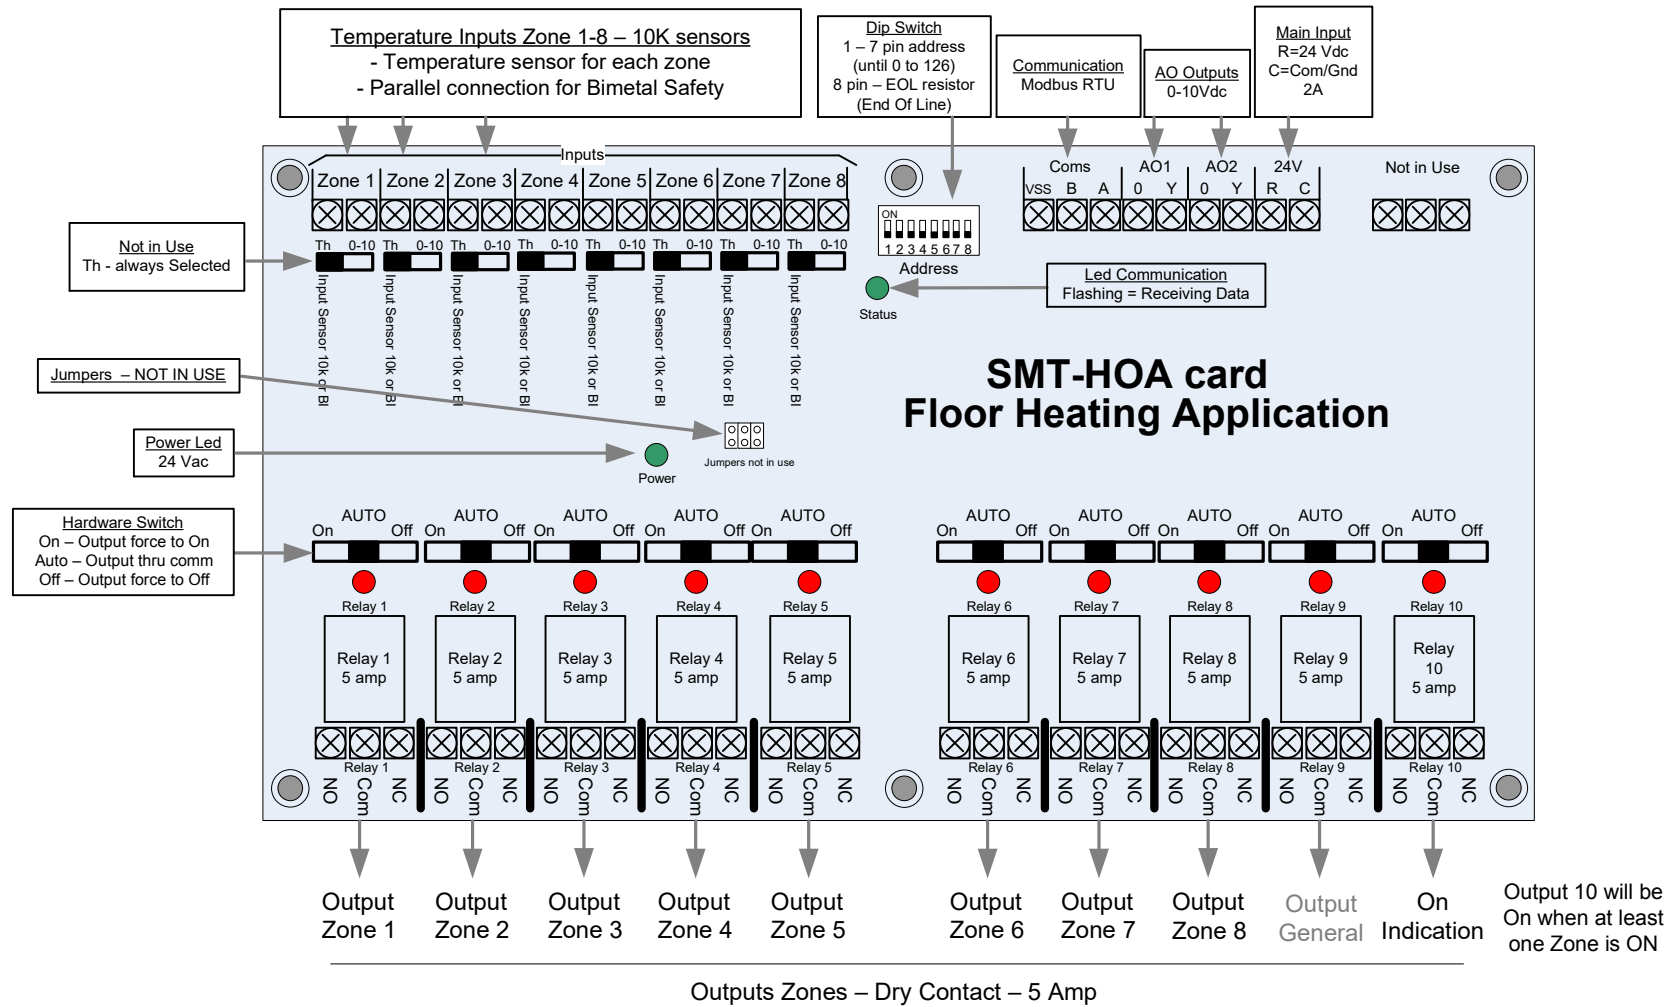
Temperature Inputs Zone 1-8 – 10K sensors
- Temperature sensor for each zone
- Parallel connection for Bimetal Safety

Dip Switch
1 – 7 pin address
(until 0 to 126)
8 pin – EOL resistor
(End Of Line)

Communication
Modbus RTU

AO Outputs
0-10Vdc

Main Input
R=24 Vdc
C=Com/Gnd
2A

Inputs

Zone 1 Zone 2 Zone 3 Zone 4 Zone 5 Zone 6 Zone 7 Zone 8

Coms
VSS B A

AO1
0 Y

AO2
0 Y

24V
R C

Not in Use

ON
1 2 3 4 5 6 7 8
Address

Not in Use
Th - always Selected

Th 0-10 Th 0-10 Th 0-10 Th 0-10 Th 0-10 Th 0-10 Th 0-10 Th 0-10

Input Sensor 10k or BI
Input Sensor 10k or BI
Input Sensor 10k or BI
Input Sensor 10k or BI
Input Sensor 10k or BI
Input Sensor 10k or BI
Input Sensor 10k or BI
Input Sensor 10k or BI

Led Communication
Flashing = Receiving Data

Status

SMT-HOA card
Floor Heating Application

Jumpers – NOT IN USE

Jumpers not in use

Power Led
24 Vac

Power

Hardware Switch
On – Output force to On
Auto – Output thru comm
Off – Output force to Off

AUTO On Off (×10)

Relay 1 Relay 2 Relay 3 Relay 4 Relay 5 Relay 6 Relay 7 Relay 8 Relay 9 Relay 10

Relay 1 5 amp
Relay 2 5 amp
Relay 3 5 amp
Relay 4 5 amp
Relay 5 5 amp
Relay 6 5 amp
Relay 7 5 amp
Relay 8 5 amp
Relay 9 5 amp
Relay 10 5 amp

Relay 1 Relay 2 Relay 3 Relay 4 Relay 5 Relay 6 Relay 7 Relay 8 Relay 9 Relay 10

NO Com NC (×10)

Output Zone 1
Output Zone 2
Output Zone 3
Output Zone 4
Output Zone 5
Output Zone 6
Output Zone 7
Output Zone 8
Output General
On Indication

Output 10 will be On when at least one Zone is ON

Outputs Zones – Dry Contact – 5 Amp